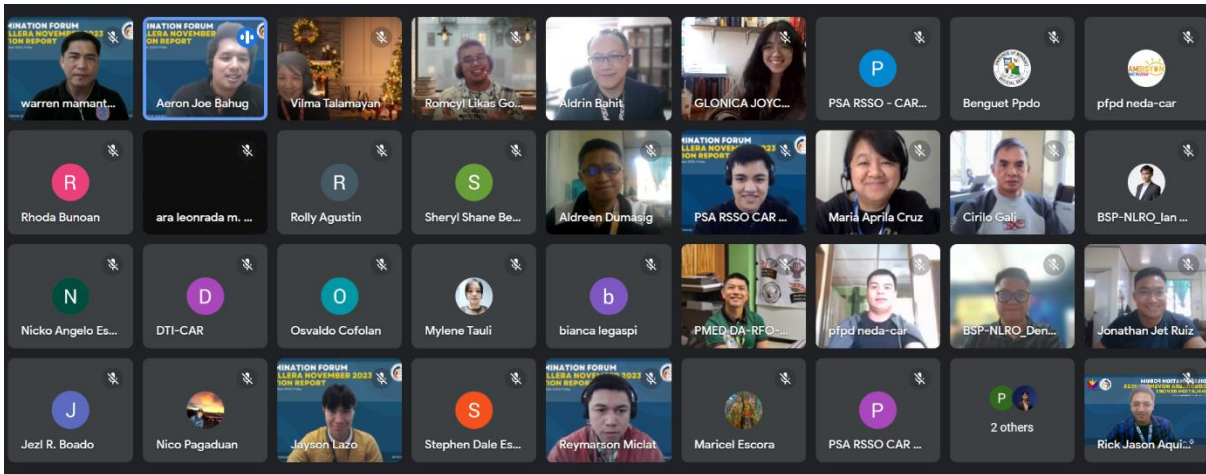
MINATION FORUM
LLERA NOVEMBER 2023
ON REPORT
warren mamant...

INATION FORUM
LLERA NOVEMBER
ON REPORT
Aeron Joe Bahug

Vilma Talamayan

Romcyl Likas Go...

Aldrin Bahit

GLONICA JOYC...

P
PSA RSSO - CAR...

Benguet Ppdo

pfpd neda-car

R
Rhoda Bunoan

ara leonrada m. ...

R
Rolly Agustin

S
Sheryl Shane Be...

Aldreen Dumasig

INATION FORUM
LLERA NOVEMBER 2023
ON REPORT
PSA RSSO CAR ...

Maria Aprila Cruz

Cirilo Gali

BSP-NLRO_Ian ...

N
Nicko Angelo Es...

D
DTI-CAR

O
Osvaldo Cofolan

Mylene Tauli

b
bianca legaspi

PMED-DA-RFO-...

pfpd neda-car

BSP-NLRO_Den...

Jonathan Jet Ruiz

J
Jezl R. Boado

Nico Pagaduan

INATION FORUM
LLERA NOVEMBER 2023
ION REPORT
Jayson Lazo

S
Stephen Dale Es...

INATION FORUM
LLERA NOVEMBER 2023
ION REPORT
Reymarson Miclat

Maricel Escora

P
PSA RSSO CAR ...

P
2 others

Rick Jason Aqui...